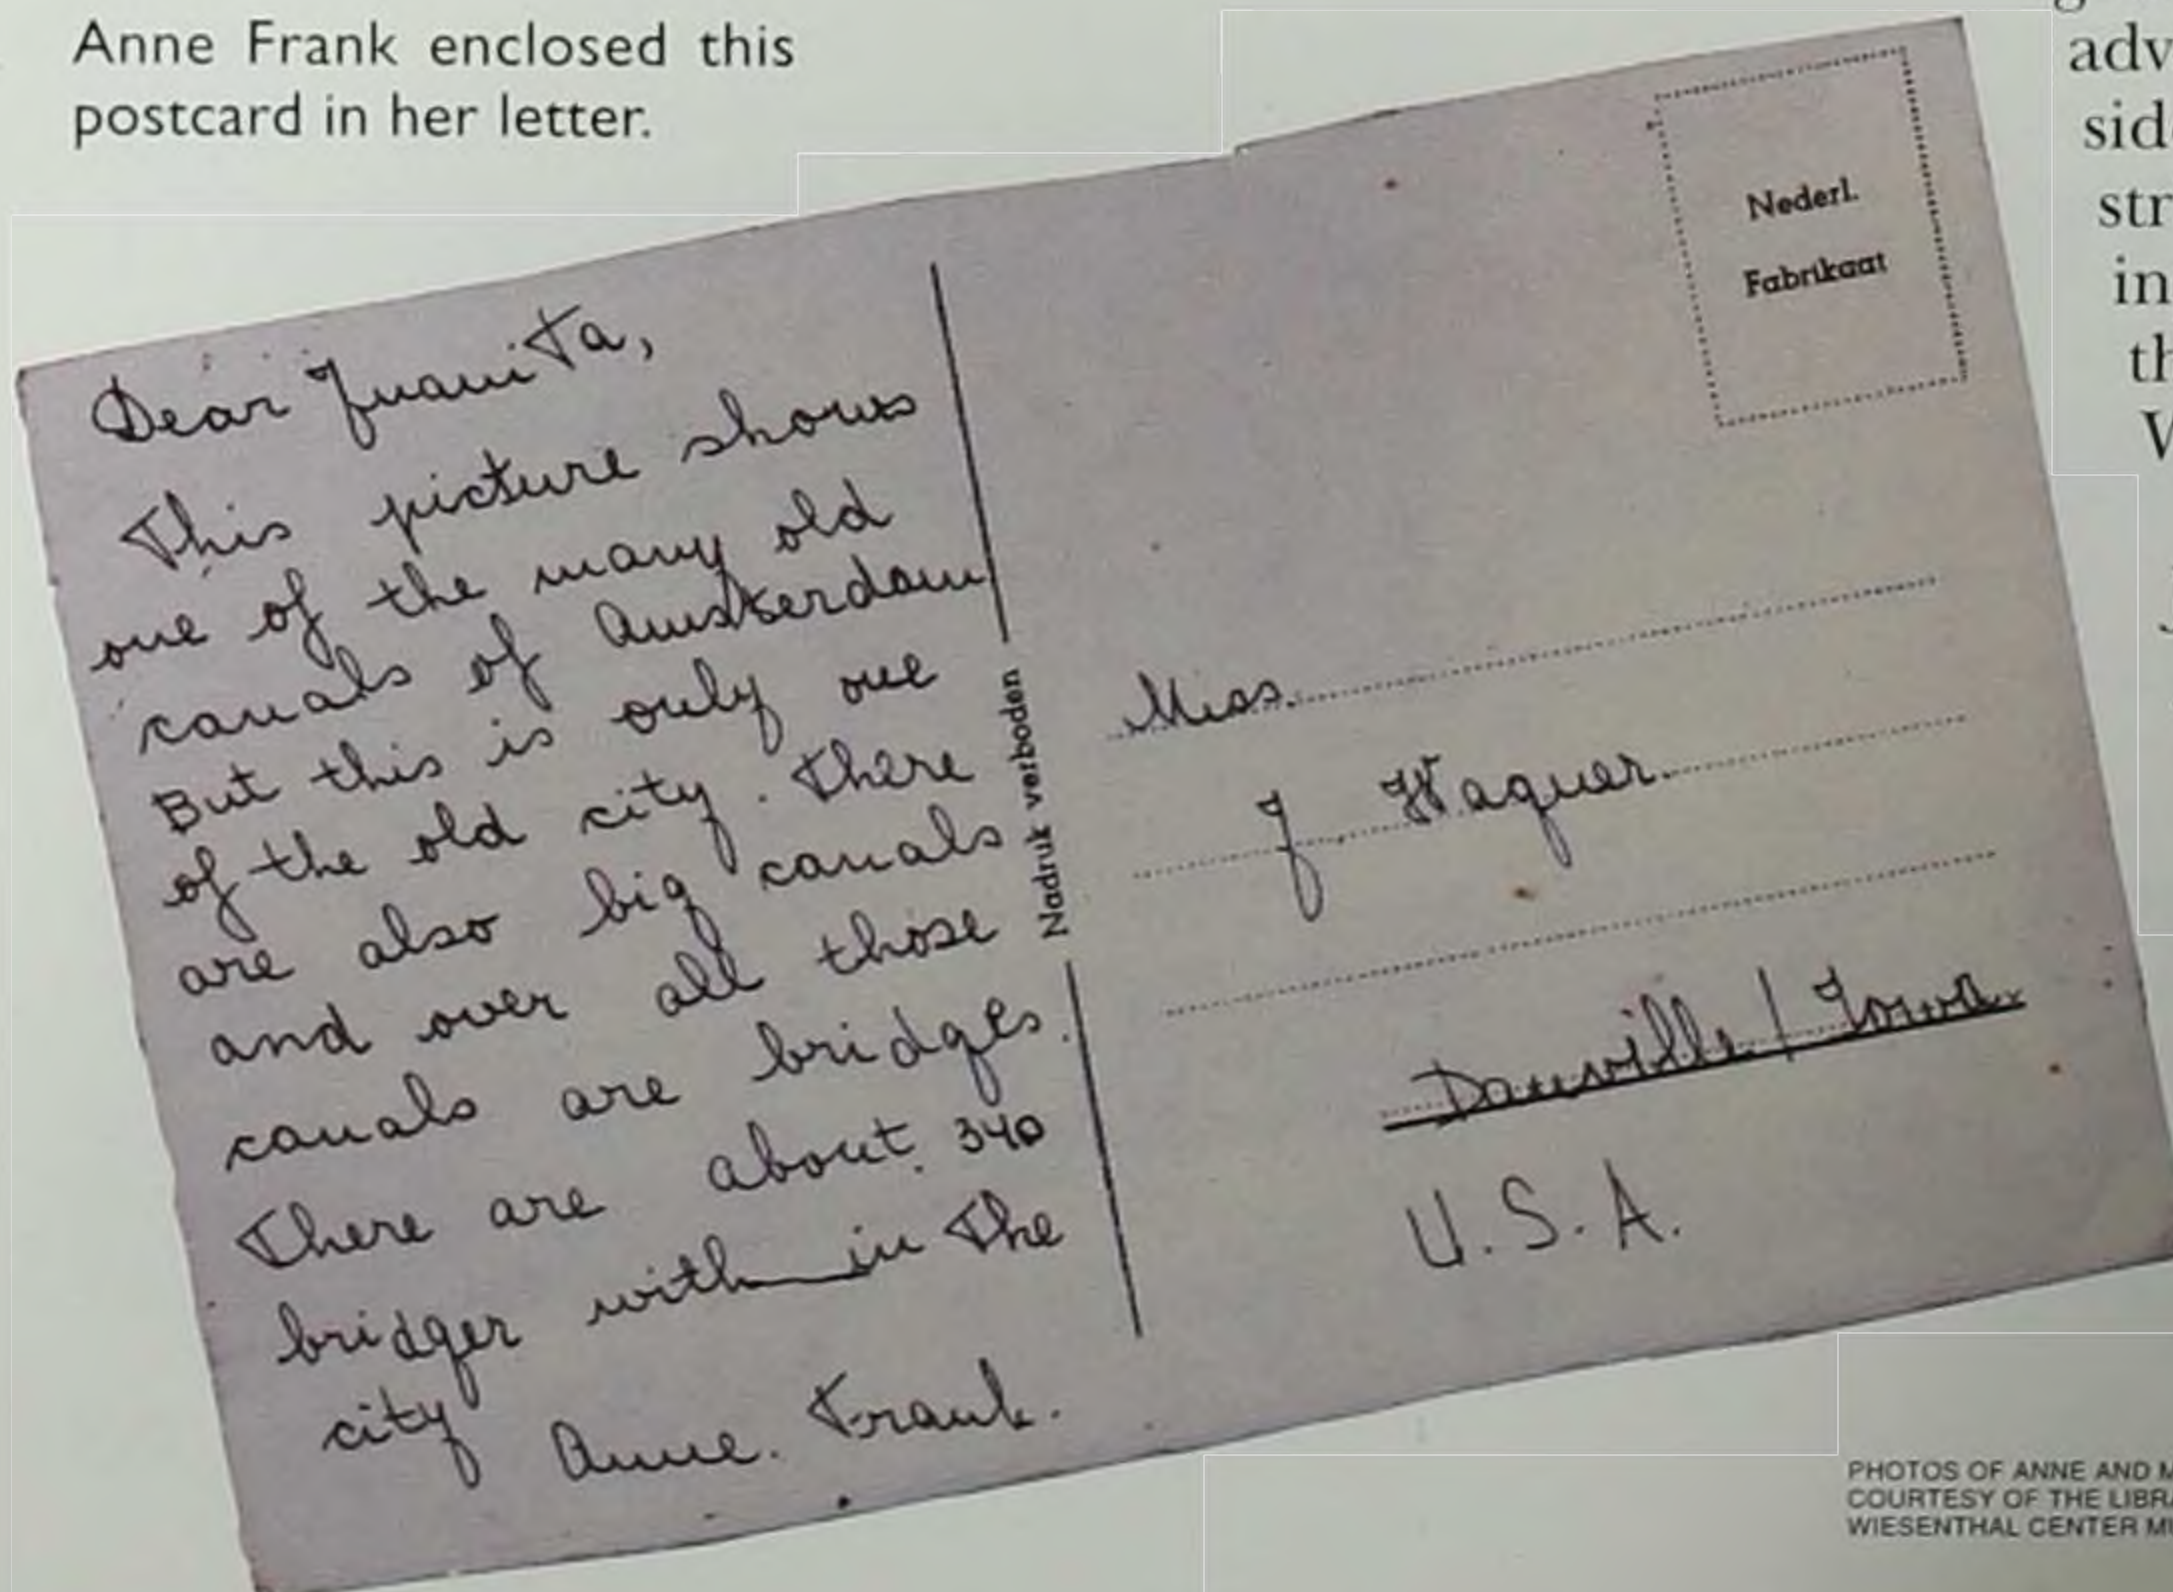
Anne Frank enclosed this postcard in her letter.

Dear Juanita,
This picture shows one of the many old canals of Amsterdam But this is only one of the old city. There are also big canals and over all those canals are bridges. There are about 340 bridges with in the city
Anne. Frank.

Nadruk verboden

Nederl. Fabrikaat

Miss.
J. Waguer.
Danville / Iowa
U.S.A.

adv
sid
str
in
th
V

PHOTOS OF ANNE AND M
COURTESY OF THE LIBR
WIESENTHAL CENTER M